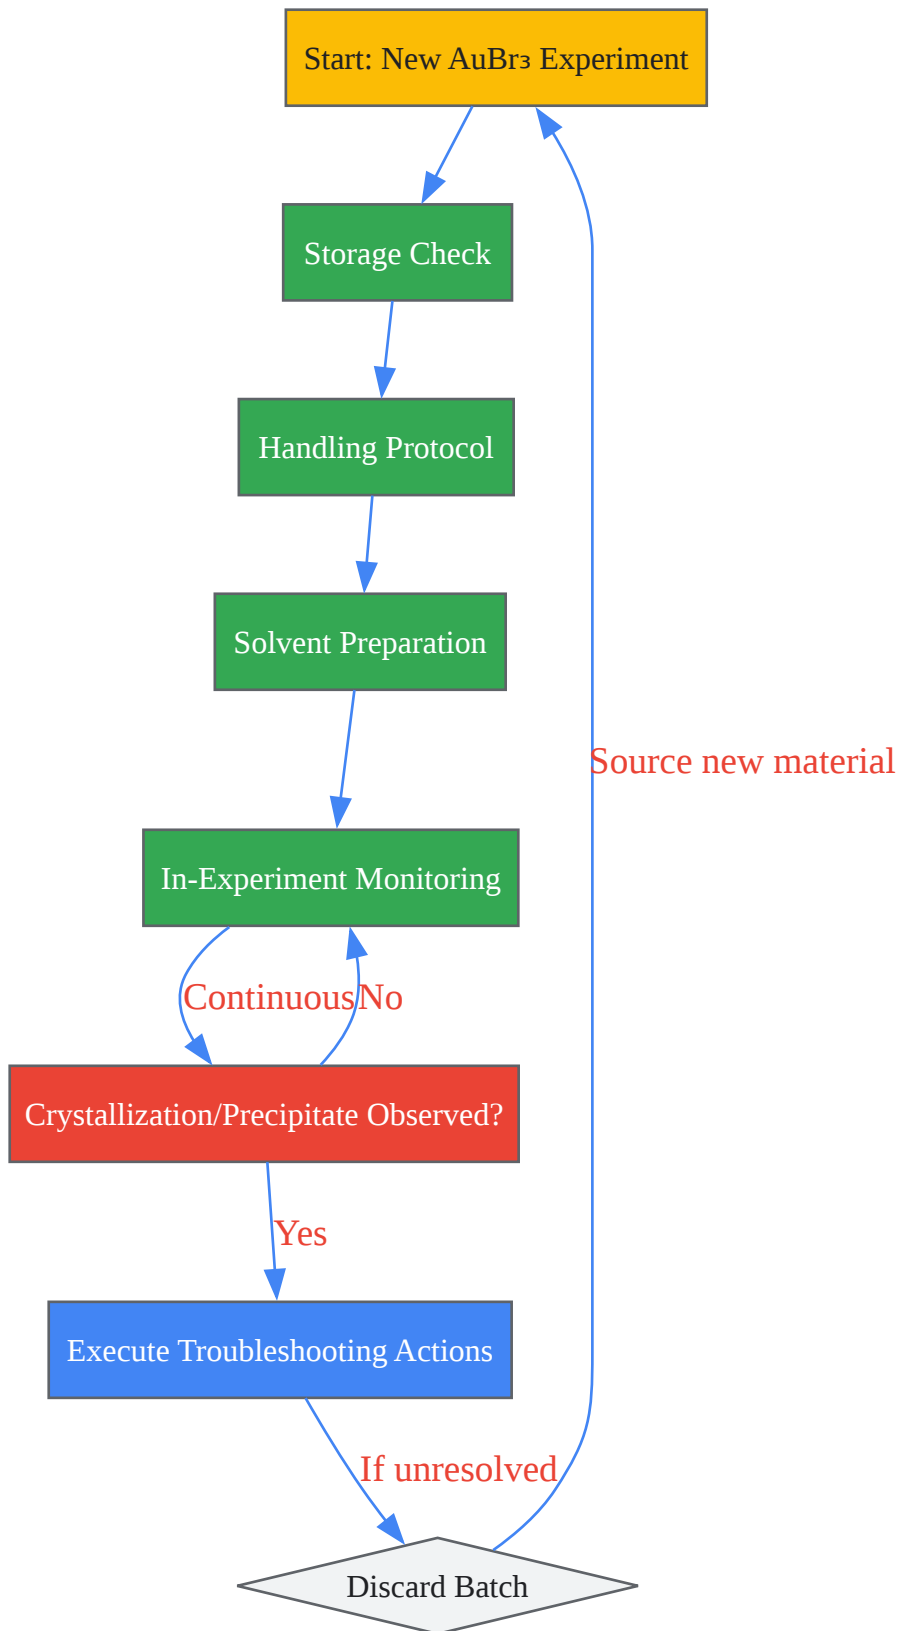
Start: New AuBr₃ Experiment

Storage Check

Handling Protocol

Solvent Preparation

In-Experiment Monitoring

Continuous

No

Crystallization/Precipitate Observed?

Yes

Execute Troubleshooting Actions

If unresolved

Discard Batch

Source new material